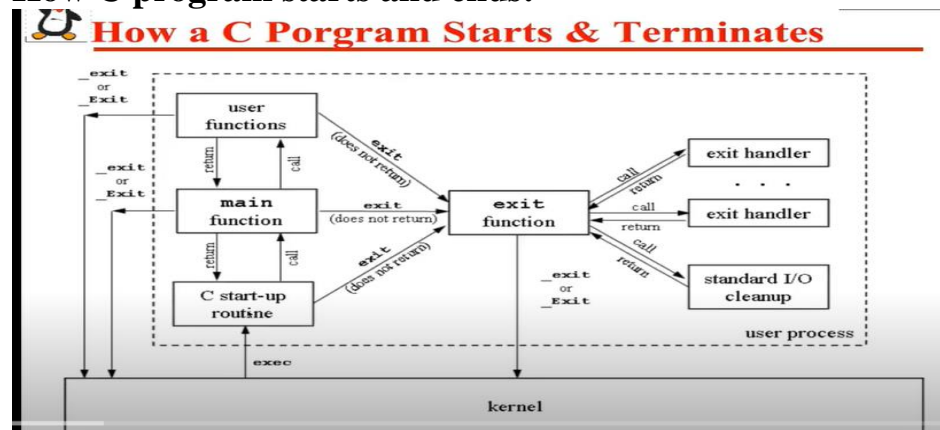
How C program starts and ends:

How a C Porgram Starts & Terminates

_exit or _Exit

user functions

return

call

exit (does not return)

_exit or _Exit

main function

exit (does not return)

exit function

call

return

exit handler

. . .

call

exit handler

return

call

return

standard I/O cleanup

return

call

exit (does not return)

C start-up routine

_exit or _Exit

user process

exec

kernel